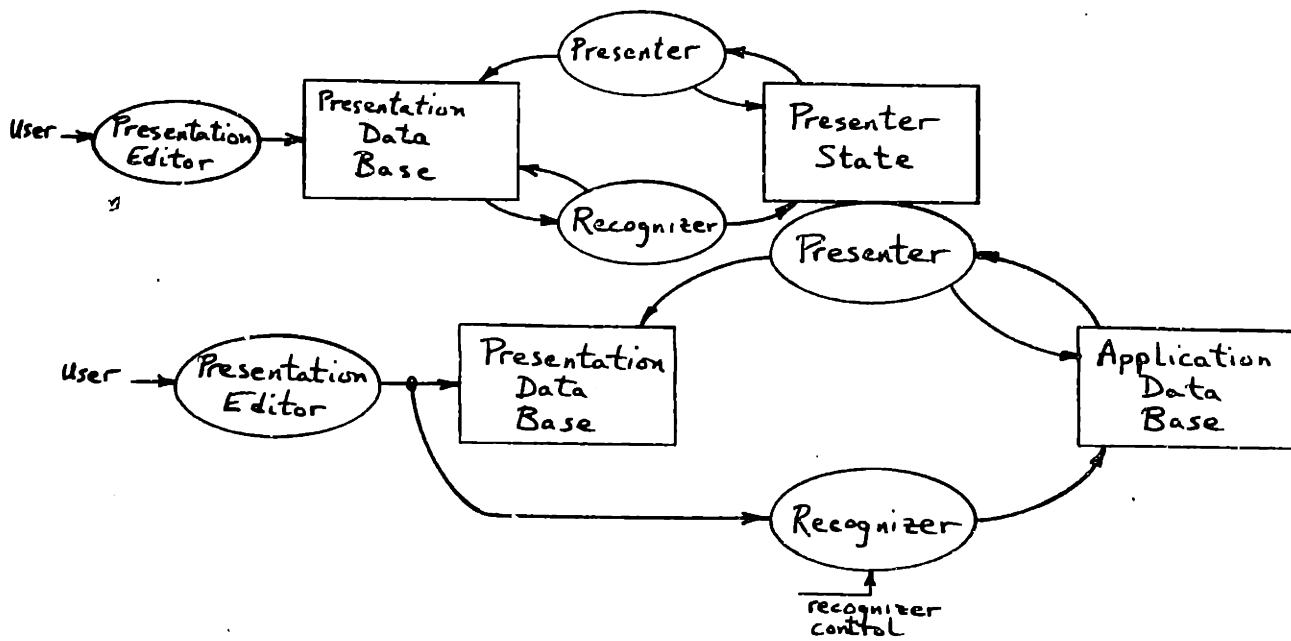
Presenter

User

Presentation Editor

Presentation Data Base

Presenter State

Recognizer

Presenter

User

Presentation Editor

Presentation Data Base

Application Data Base

Recognizer

recognizer control